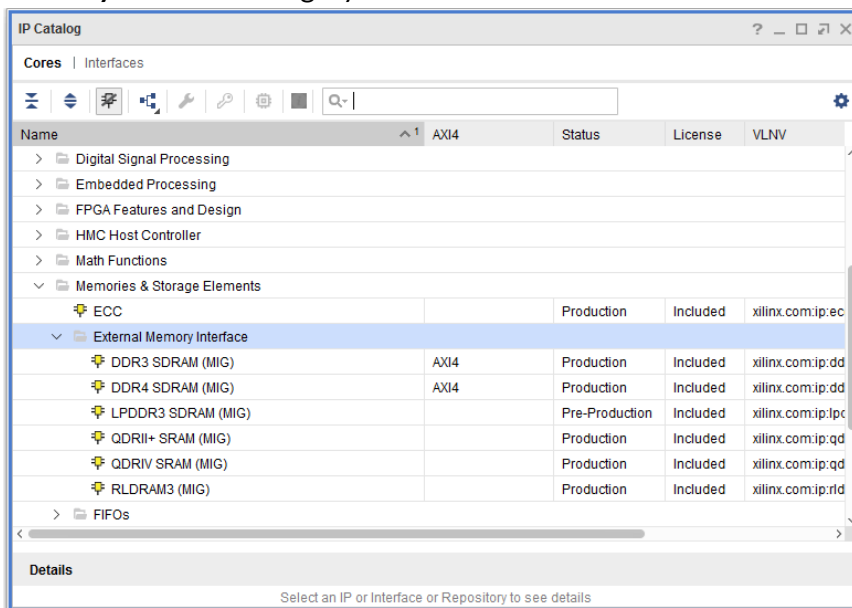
IP Catalog

? _ □ ⇗ ×

Cores | Interfaces

Q-

| Name ^1 | AXI4 | Status | License | VLNV |
|---|---|---|---|---|
| > Digital Signal Processing | | | | |
| > Embedded Processing | | | | |
| > FPGA Features and Design | | | | |
| > HMC Host Controller | | | | |
| > Math Functions | | | | |
| ∨ Memories & Storage Elements | | | | |
| ECC | | Production | Included | xilinx.com:ip:ec |
| ∨ External Memory Interface | | | | |
| DDR3 SDRAM (MIG) | AXI4 | Production | Included | xilinx.com:ip:dd |
| DDR4 SDRAM (MIG) | AXI4 | Production | Included | xilinx.com:ip:dd |
| LPDDR3 SDRAM (MIG) | | Pre-Production | Included | xilinx.com:ip:lpc |
| QDRII+ SRAM (MIG) | | Production | Included | xilinx.com:ip:qd |
| QDRIV SRAM (MIG) | | Production | Included | xilinx.com:ip:qd |
| RLDRAM3 (MIG) | | Production | Included | xilinx.com:ip:rld |
| > FIFOs | | | | |

Details

Select an IP or Interface or Repository to see details